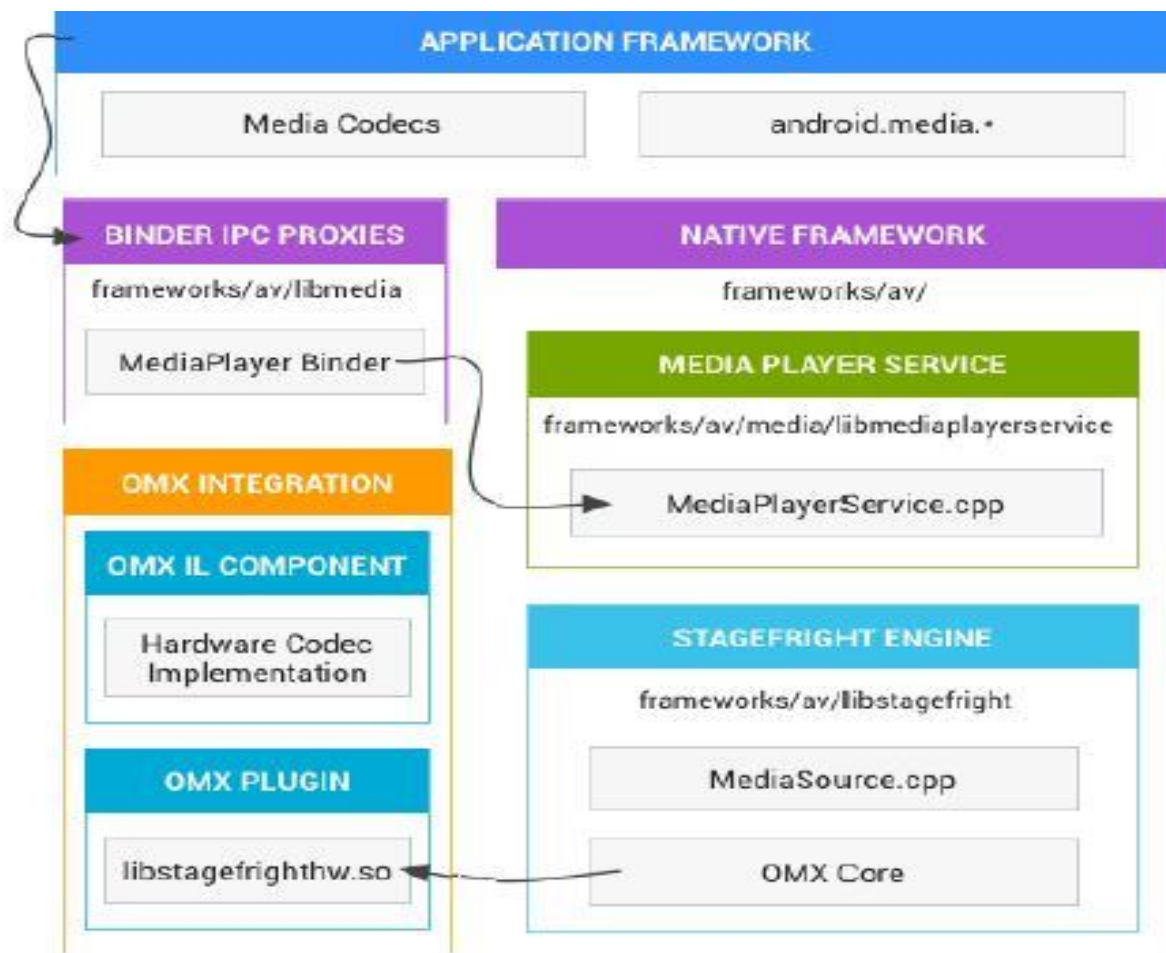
APPLICATION FRAMEWORK

Media Codecs

android.media.*

BINDER IPC PROXIES

frameworks/av/libmedia

MediaPlayer Binder

NATIVE FRAMEWORK

frameworks/av/

MEDIA PLAYER SERVICE

frameworks/av/media/libmediaplayerservice

MediaPlayerService.cpp

OMX INTEGRATION

OMX IL COMPONENT

Hardware Codec Implementation

OMX PLUGIN

libstagefrighthw.so

STAGEFRIGHT ENGINE

frameworks/av/libstagefright

MediaSource.cpp

OMX Core